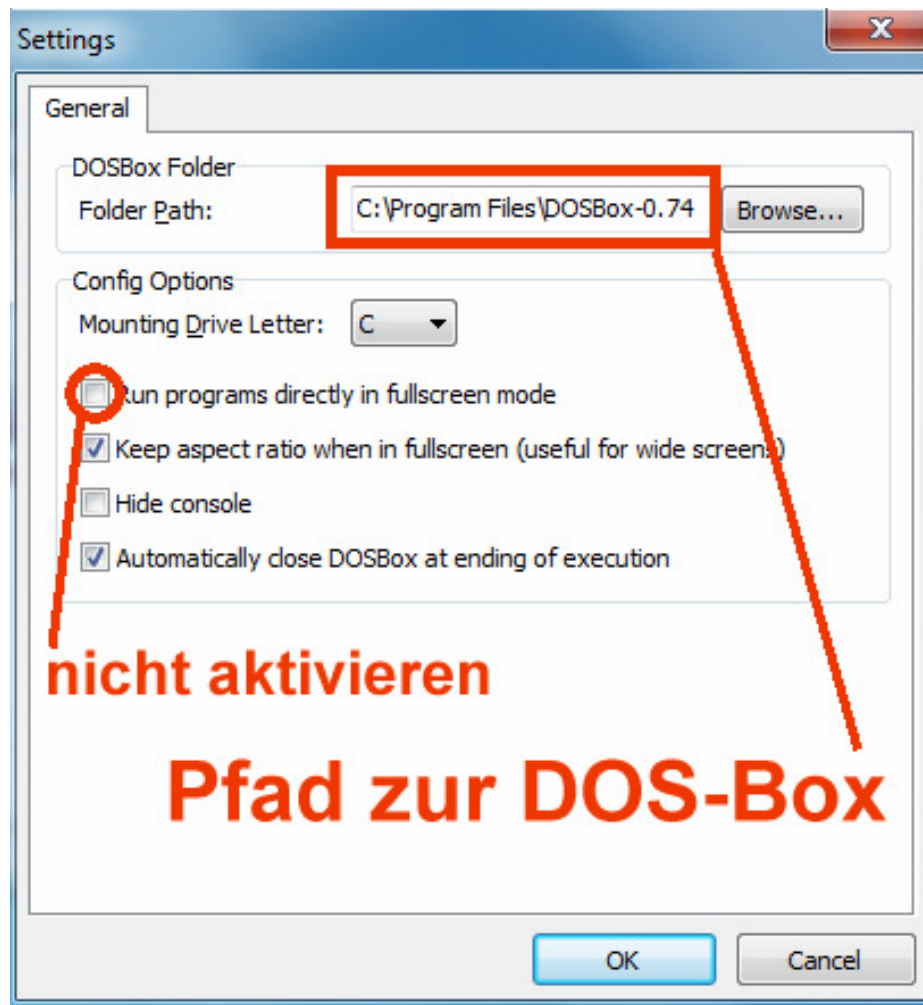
Settings

General

DOSBox Folder

Folder Path: C:\Program Files\DOSBox-0.74 Browse...

Config Options

Mounting Drive Letter: C

Run programs directly in fullscreen mode

Keep aspect ratio when in fullscreen (useful for wide screens)

Hide console

Automatically close DOSBox at ending of execution

nicht aktivieren

Pfad zur DOS-Box

OK Cancel